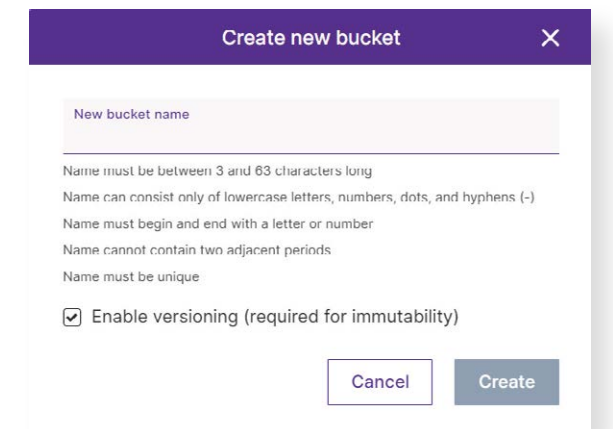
Create new bucket ✕

New bucket name

Name must be between 3 and 63 characters long
Name can consist only of lowercase letters, numbers, dots, and hyphens (-)
Name must begin and end with a letter or number
Name cannot contain two adjacent periods
Name must be unique

Enable versioning (required for immutability)

Cancel
Create